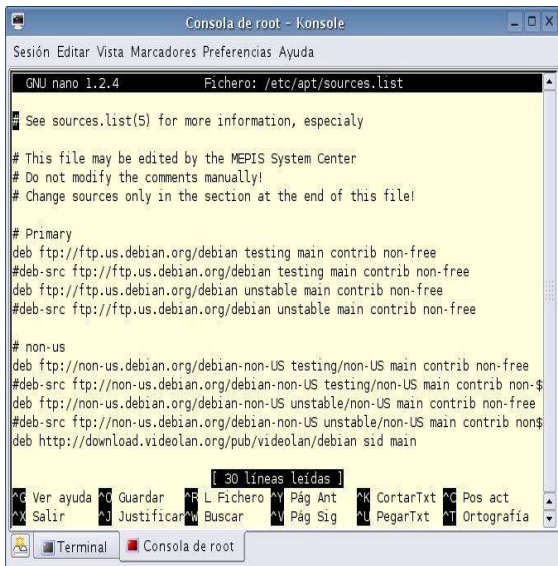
Consola de root - Konsole

Sesión Editar Vista Marcadores Preferencias Ayuda

GNU nano 1.2.4 Fichero: /etc/apt/sources.list

# See sources.list(5) for more information, especialy

# This file may be edited by the MEPIS System Center
# Do not modify the comments manually!
# Change sources only in the section at the end of this file!

# Primary
deb ftp://ftp.us.debian.org/debian testing main contrib non-free
#deb-src ftp://ftp.us.debian.org/debian testing main contrib non-free
deb ftp://ftp.us.debian.org/debian unstable main contrib non-free
#deb-src ftp://ftp.us.debian.org/debian unstable main contrib non-free

# non-us
deb ftp://non-us.debian.org/debian-non-US testing/non-US main contrib non-free
#deb-src ftp://non-us.debian.org/debian-non-US testing/non-US main contrib non-$
deb ftp://non-us.debian.org/debian-non-US unstable/non-US main contrib non-free
#deb-src ftp://non-us.debian.org/debian-non-US unstable/non-US main contrib non$
deb http://download.videolan.org/pub/videolan/debian sid main

[ 30 líneas leídas ]
^G Ver ayuda ^O Guardar ^R L Fichero ^Y Pág Ant ^K CortarTxt ^C Pos act
^X Salir ^J Justificar ^W Buscar ^V Pág Sig ^U PegarTxt ^T Ortografía

Terminal Consola de root